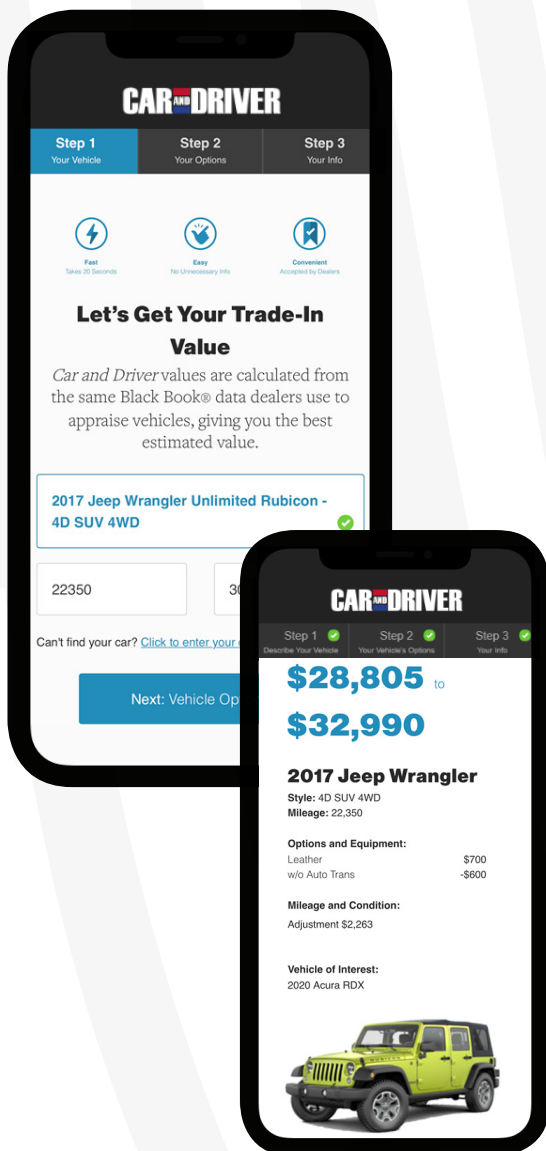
CAR AND DRIVER

Step 1
Your Vehicle

Step 2
Your Options

Step 3
Your Info

Fast
Takes 20 Seconds

Easy
No Unnecessary Info

Convenient
Accepted by Dealers

Let's Get Your Trade-In Value

Car and Driver values are calculated from the same Black Book® data dealers use to appraise vehicles, giving you the best estimated value.

2017 Jeep Wrangler Unlimited Rubicon - 4D SUV 4WD

22350

30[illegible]

Can't find your car? Click to enter your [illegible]

Next: Vehicle Op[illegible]

CAR AND DRIVER

Step 1
Describe Your Vehicle

Step 2
Your Vehicle's Options

Step 3
Your Info

$28,805 to

$32,990

2017 Jeep Wrangler

Style: 4D SUV 4WD
Mileage: 22,350

Options and Equipment:
Leather $700
w/o Auto Trans -$600

Mileage and Condition:
Adjustment $2,263

Vehicle of Interest:
2020 Acura RDX